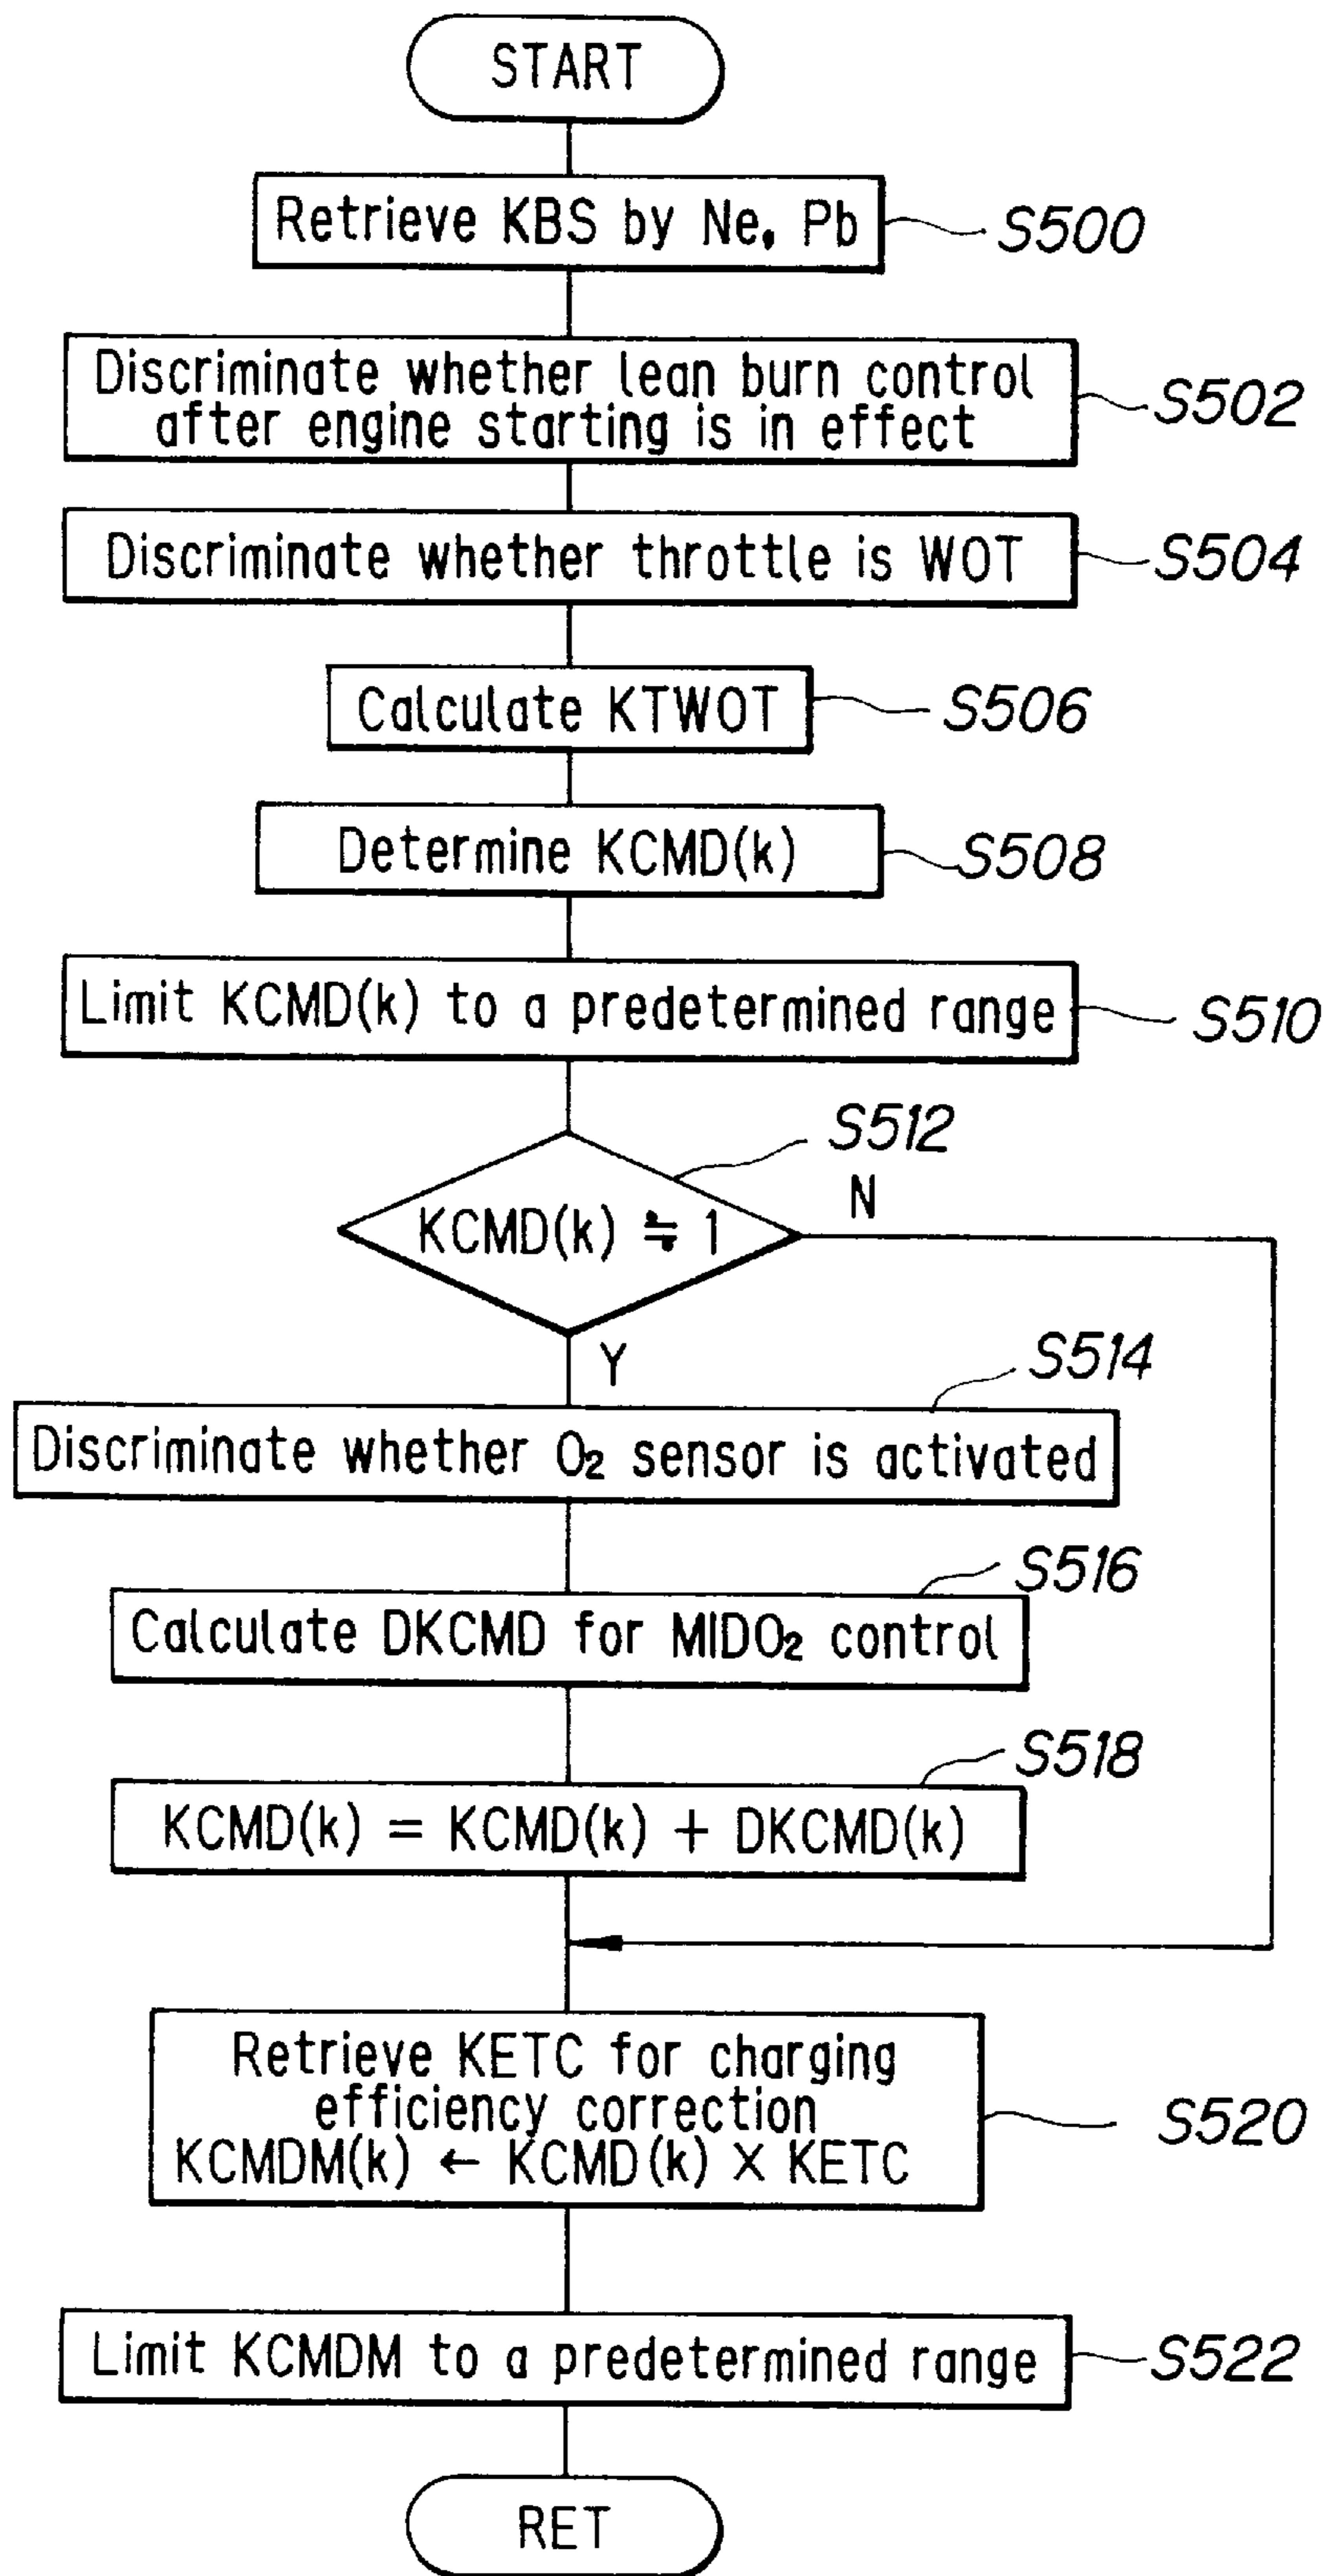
START

Retrieve KBS by Ne, Pb

S500

Discriminate whether lean burn control after engine starting is in effect

S502

Discriminate whether throttle is WOT

S504

Calculate KTWOT

S506

Determine KCMD(k)

S508

Limit KCMD(k) to a predetermined range

S510

S512

KCMD(k) $\fallingdotseq$ 1

N

Y

S514

Discriminate whether $O_2$ sensor is activated

S516

Calculate DKCMD for MIDO$_2$ control

S518

KCMD(k) = KCMD(k) + DKCMD(k)

Retrieve KETC for charging efficiency correction KCMDM(k) ← KCMD(k) X KETC

S520

Limit KCMDM to a predetermined range

S522

RET